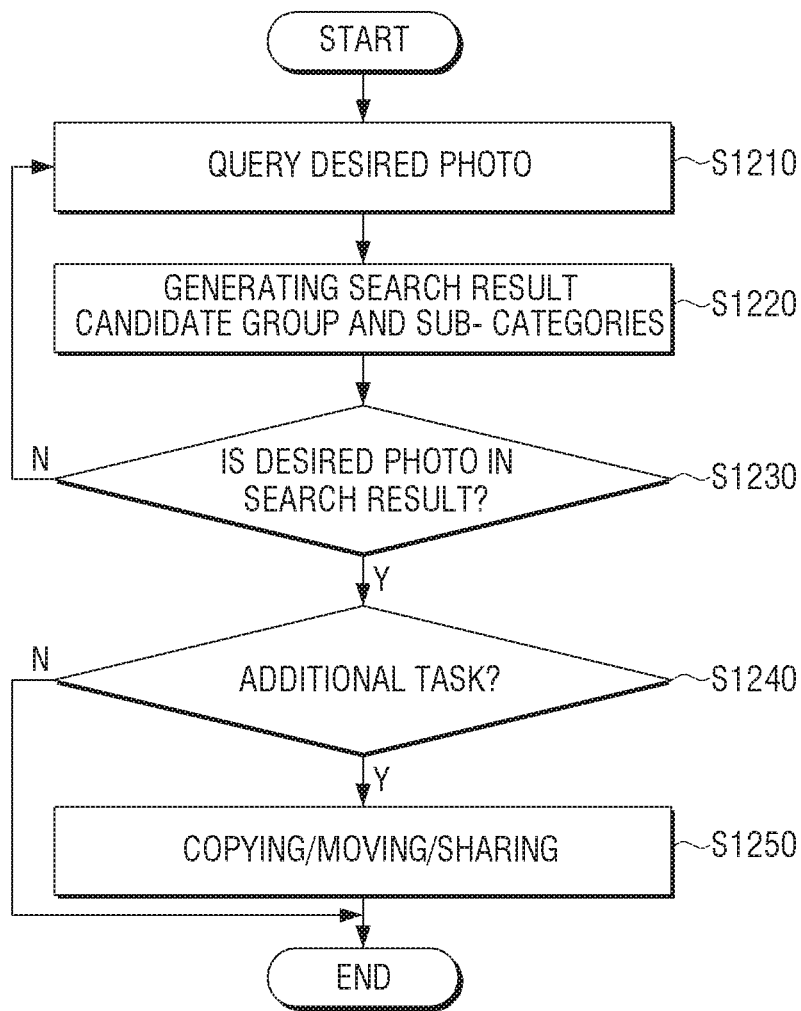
START

QUERY DESIRED PHOTO

S1210

GENERATING SEARCH RESULT CANDIDATE GROUP AND SUB- CATEGORIES

S1220

N

IS DESIRED PHOTO IN SEARCH RESULT?

S1230

Y

N

ADDITIONAL TASK?

S1240

Y

COPYING/MOVING/SHARING

S1250

END